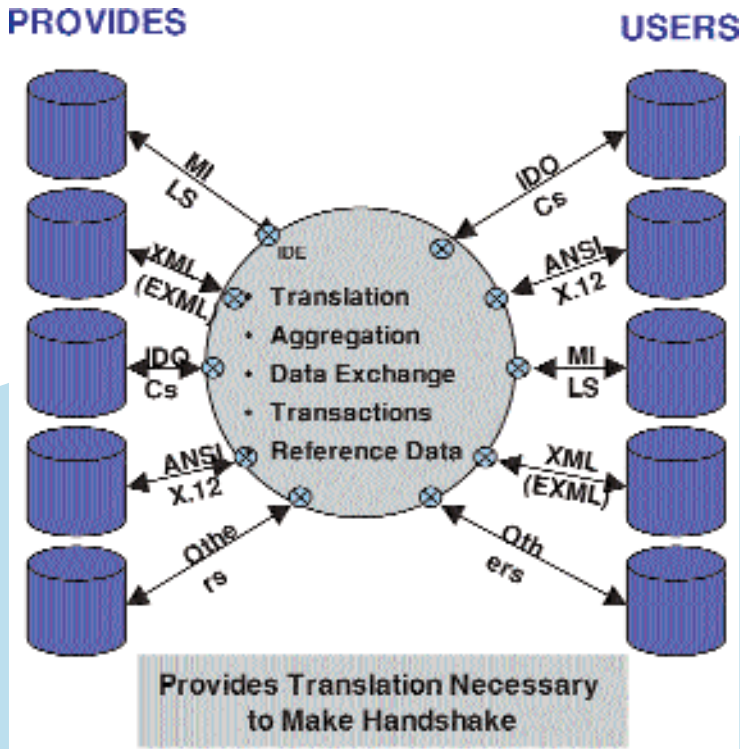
PROVIDES

USERS

MI LS

XML (EXML)

IDO Cs

ANSI X.12

Othe rs

IDE

• Translation
• Aggregation
• Data Exchange
• Transactions
• Reference Data

IDO Cs

ANSI X.12

MI LS

XML (EXML)

Oth ers

Provides Translation Necessary to Make Handshake